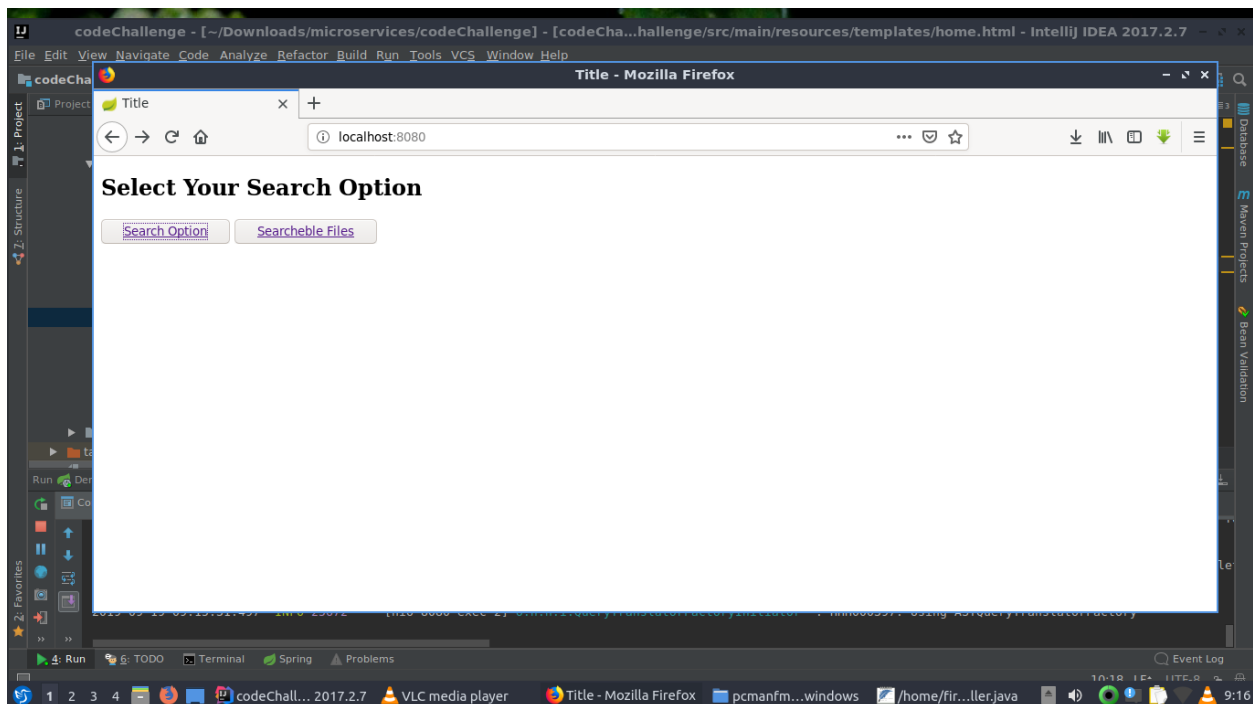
codeChallenge - [~/Downloads/microservices/codeChallenge] - [codeCha...hallenge/src/main/resources/templates/home.html - IntelliJ IDEA 2017.2.7

File Edit View Navigate Code Analyze Refactor Build Run Tools VCS Window Help

codeCha

Project

1: Project

Z: Structure

2: Favorites

Database

Maven Projects

Bean Validation

Title - Mozilla Firefox

Title

localhost:8080

Select Your Search Option

Search Option

Searcheble Files

Run Der

Co

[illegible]

4: Run 6: TODO Terminal Spring Problems

Event Log

1 2 3 4 codeChall... 2017.2.7 VLC media player Title - Mozilla Firefox pcmanfm...windows /home/fir...ller.java 9:16